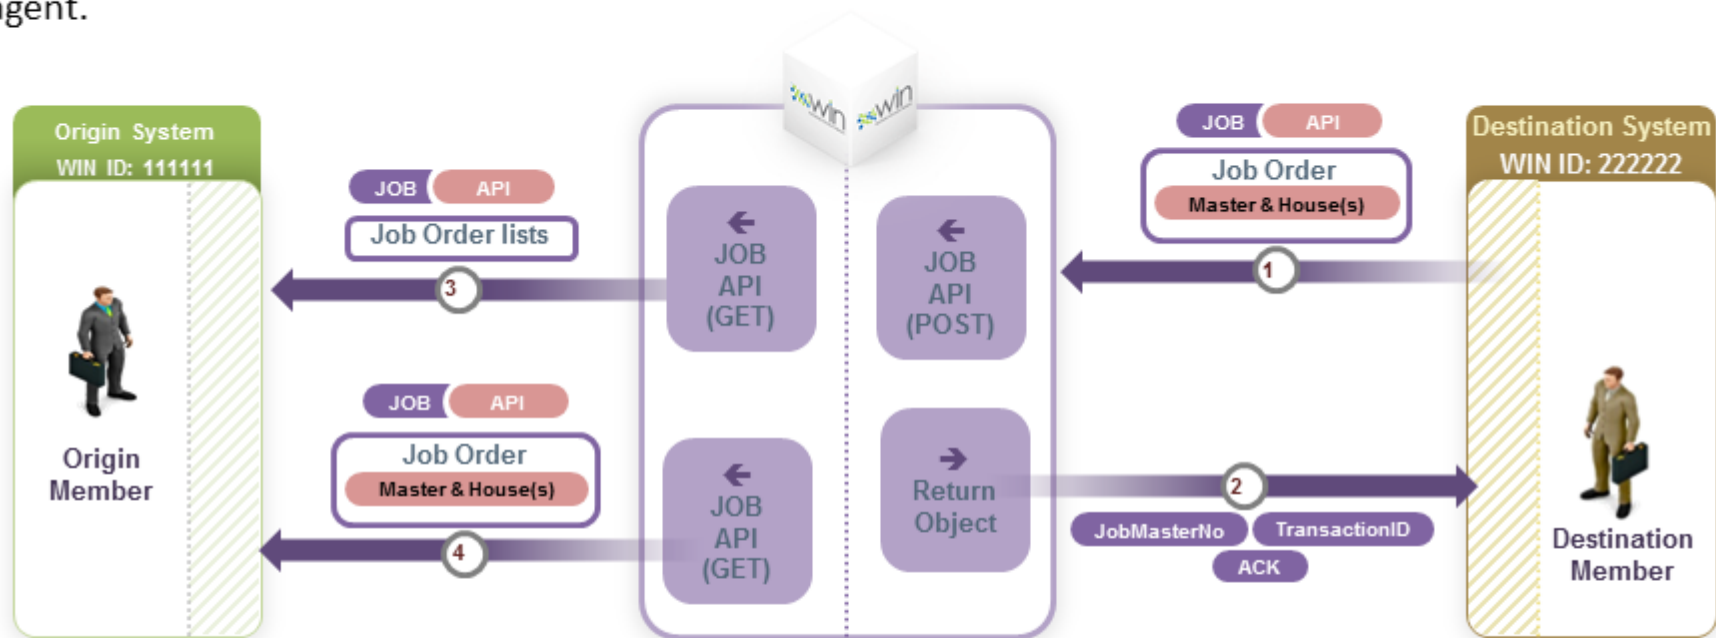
gent.

Origin System
WIN ID: 111111

Origin Member

JOB API
Job Order lists

3

JOB API
Job Order
Master & House(s)

4

win win

JOB API (GET)

JOB API (GET)

JOB API (POST)

Return Object

JOB API
Job Order
Master & House(s)

1

2

JobMasterNo TransactionID
ACK

Destination System
WIN ID: 222222

Destination Member